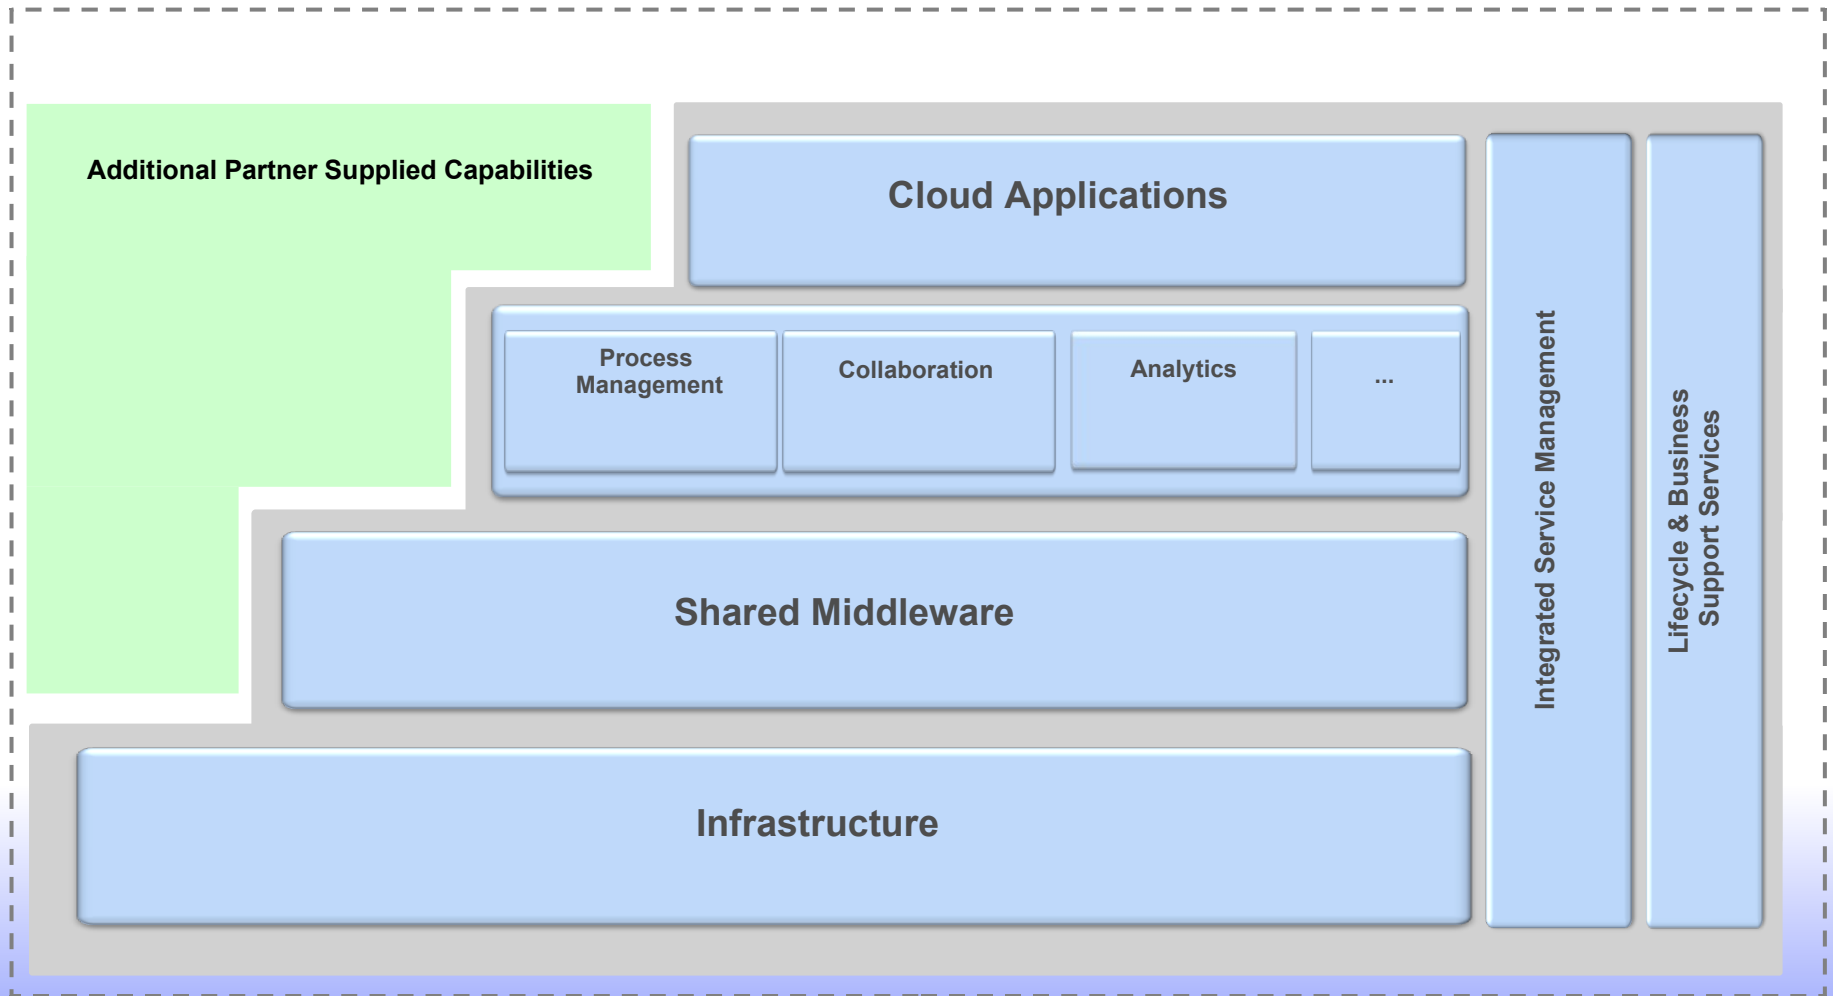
Additional Partner Supplied Capabilities

Cloud Applications

Process Management

Collaboration

Analytics

...

Shared Middleware

Infrastructure

Integrated Service Management

Lifecycle & Business Support Services